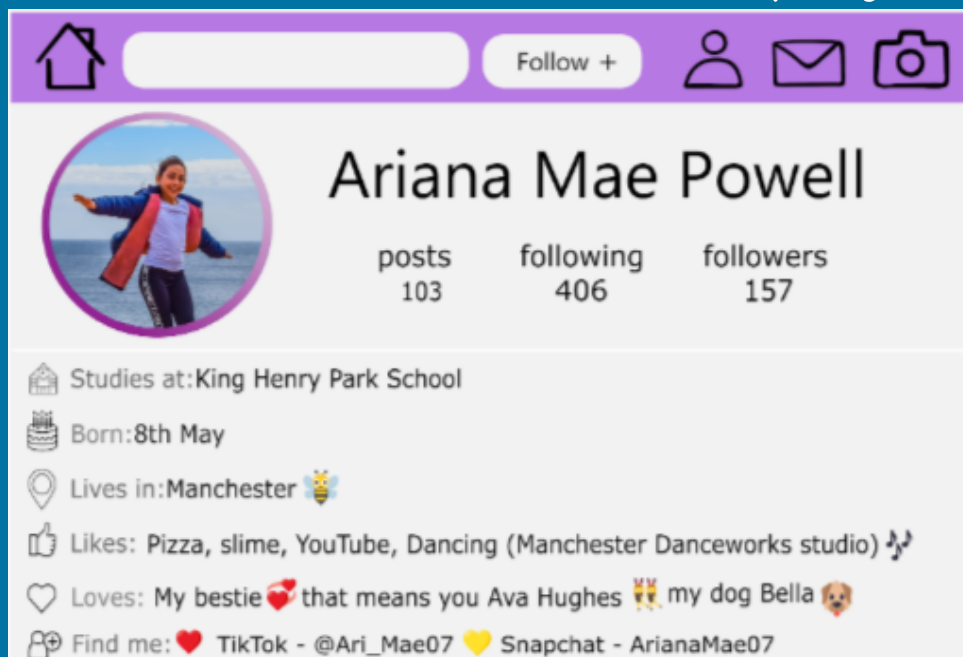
Follow +

Ariana Mae Powell

posts 103 following 406 followers 157

Studies at:King Henry Park School

Born:8th May

Lives in:Manchester 🐝

Likes: Pizza, slime, YouTube, Dancing (Manchester Danceworks studio) 🎶

Loves: My bestie💞 that means you Ava Hughes 👯 my dog Bella 🐶

Find me:❤️ TikTok - @Ari_Mae07 💛 Snapchat - ArianaMae07